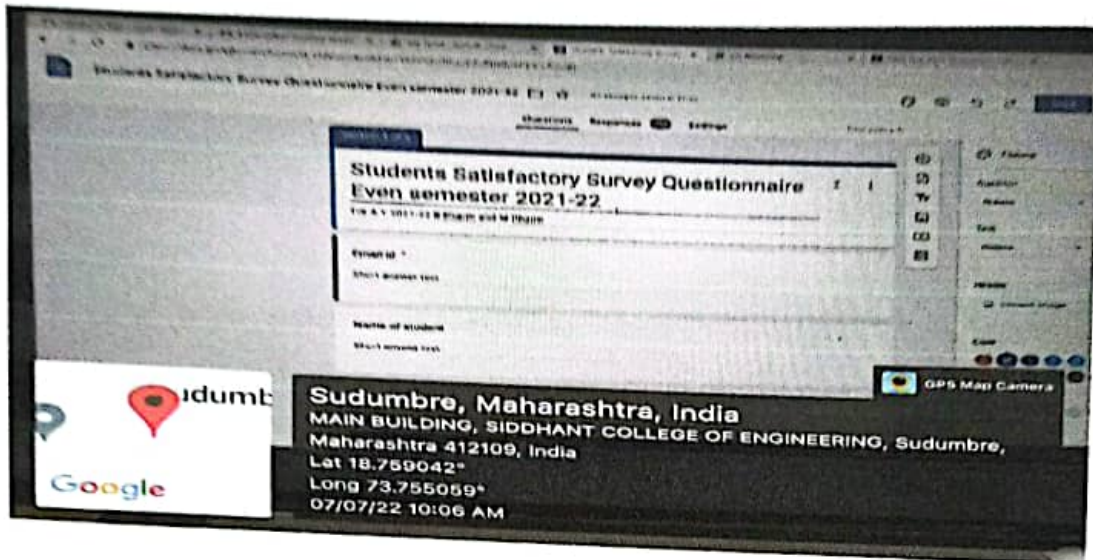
Students Satisfactory Survey Questionnaire Even semester 2021-22

Questions Responses Settings

Students Satisfactory Survey Questionnaire Even semester 2021-22

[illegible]

Email id *

Short answer text

Name of student

Short answer text

udumb

Google

GPS Map Camera

Sudumbre, Maharashtra, India
MAIN BUILDING, SIDDHANT COLLEGE OF ENGINEERING, Sudumbre, Maharashtra 412109, India
Lat 18.759042°
Long 73.755059°
07/07/22 10:06 AM